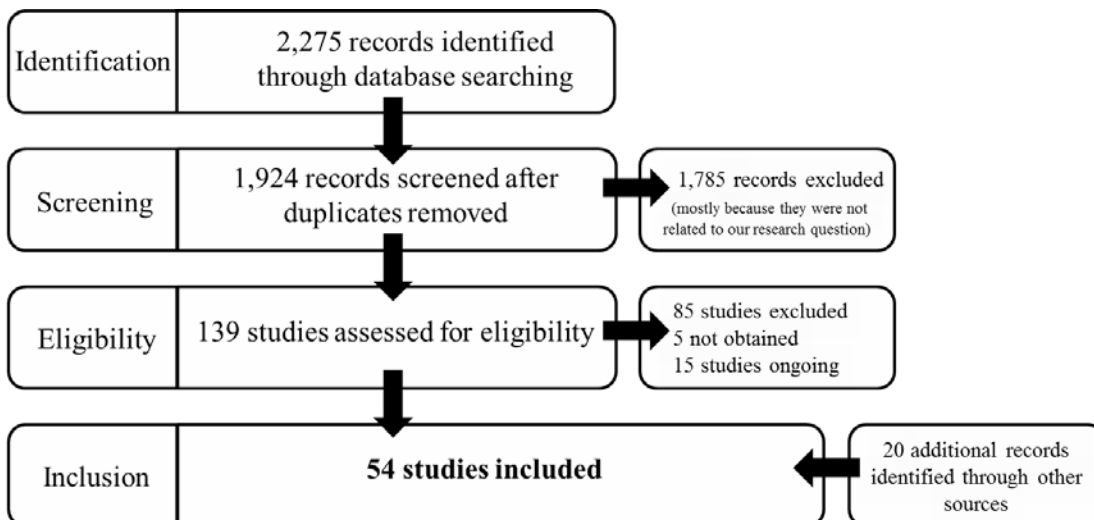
Identification

2,275 records identified through database searching

Screening

1,924 records screened after duplicates removed

1,785 records excluded (mostly because they were not related to our research question)

Eligibility

139 studies assessed for eligibility

85 studies excluded
5 not obtained
15 studies ongoing

Inclusion

**54 studies included**

20 additional records identified through other sources